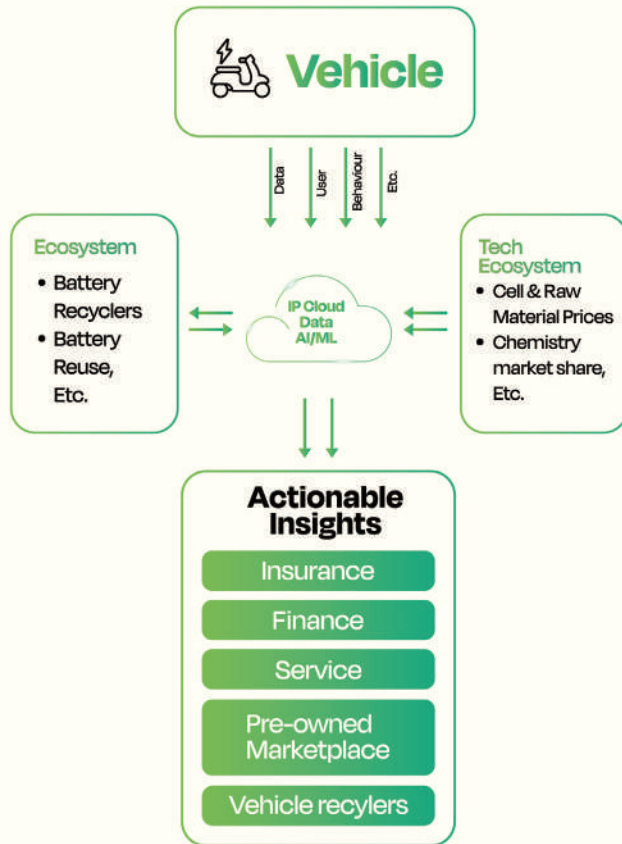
Vehicle

Data
User
Behaviour
Etc.

Ecosystem
• Battery Recyclers
• Battery Reuse, Etc.

IP Cloud
Data
AI/ML

Tech Ecosystem
• Cell & Raw Material Prices
• Chemistry market share, Etc.

Actionable Insights

Insurance

Finance

Service

Pre-owned Marketplace

Vehicle recylers